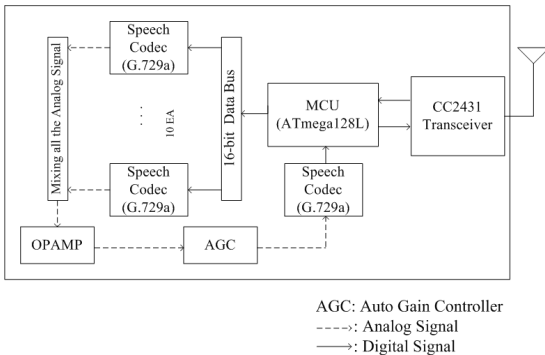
Mixing all the Analog Signal

Speech Codec (G.729a)

10 EA

Speech Codec (G.729a)

16-bit Data Bus

MCU (ATmega128L)

CC2431 Transceiver

Speech Codec (G.729a)

OPAMP

AGC

AGC: Auto Gain Controller
- - - -›: Analog Signal
——›: Digital Signal